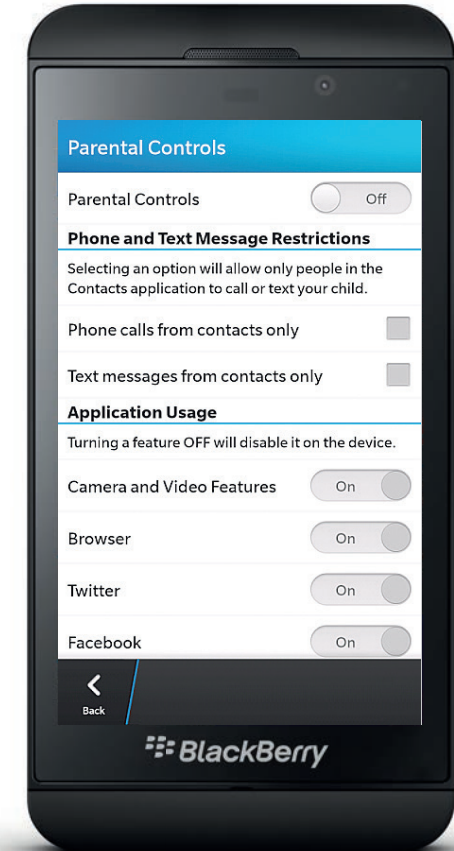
Parental Controls

Parental Controls Off

Phone and Text Message Restrictions

Selecting an option will allow only people in the Contacts application to call or text your child.

Phone calls from contacts only

Text messages from contacts only

Application Usage

Turning a feature OFF will disable it on the device.

Camera and Video Features On

Browser On

Twitter On

Facebook On

Back

BlackBerry